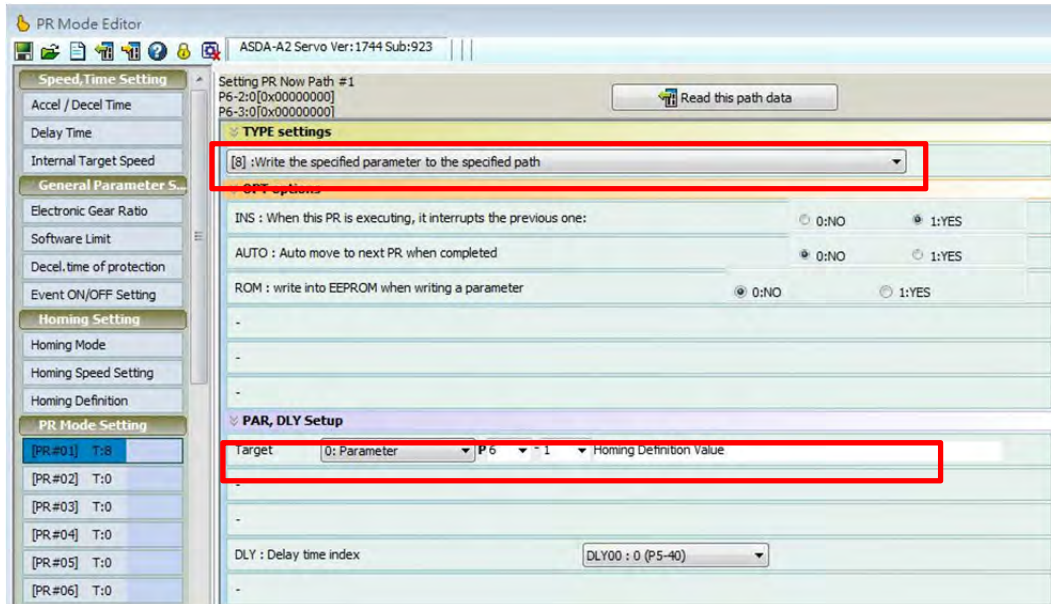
PR Mode Editor

ASDA-A2 Servo Ver:1744 Sub:923

Speed,Time Setting
Accel / Decel Time
Delay Time
Internal Target Speed
General Parameter S...
Electronic Gear Ratio
Software Limit
Decel.time of protection
Event ON/OFF Setting
Homing Setting
Homing Mode
Homing Speed Setting
Homing Definition
PR Mode Setting
[PR#01] T:8
[PR#02] T:0
[PR#03] T:0
[PR#04] T:0
[PR#05] T:0
[PR#06] T:0

Setting PR Now Path #1
P6-2:0[0x00000000]
P6-3:0[0x00000000]

Read this path data

TYPE settings
[8] :Write the specified parameter to the specified path
OPT options
INS : When this PR is executing, it interrupts the previous one: 0:NO 1:YES
AUTO : Auto move to next PR when completed 0:NO 1:YES
ROM : write into EEPROM when writing a parameter 0:NO 1:YES
-
-
-
PAR, DLY Setup
Target 0: Parameter P 6 - 1 Homing Definition Value
-
-
DLY : Delay time index DLY00 : 0 (P5-40)
-